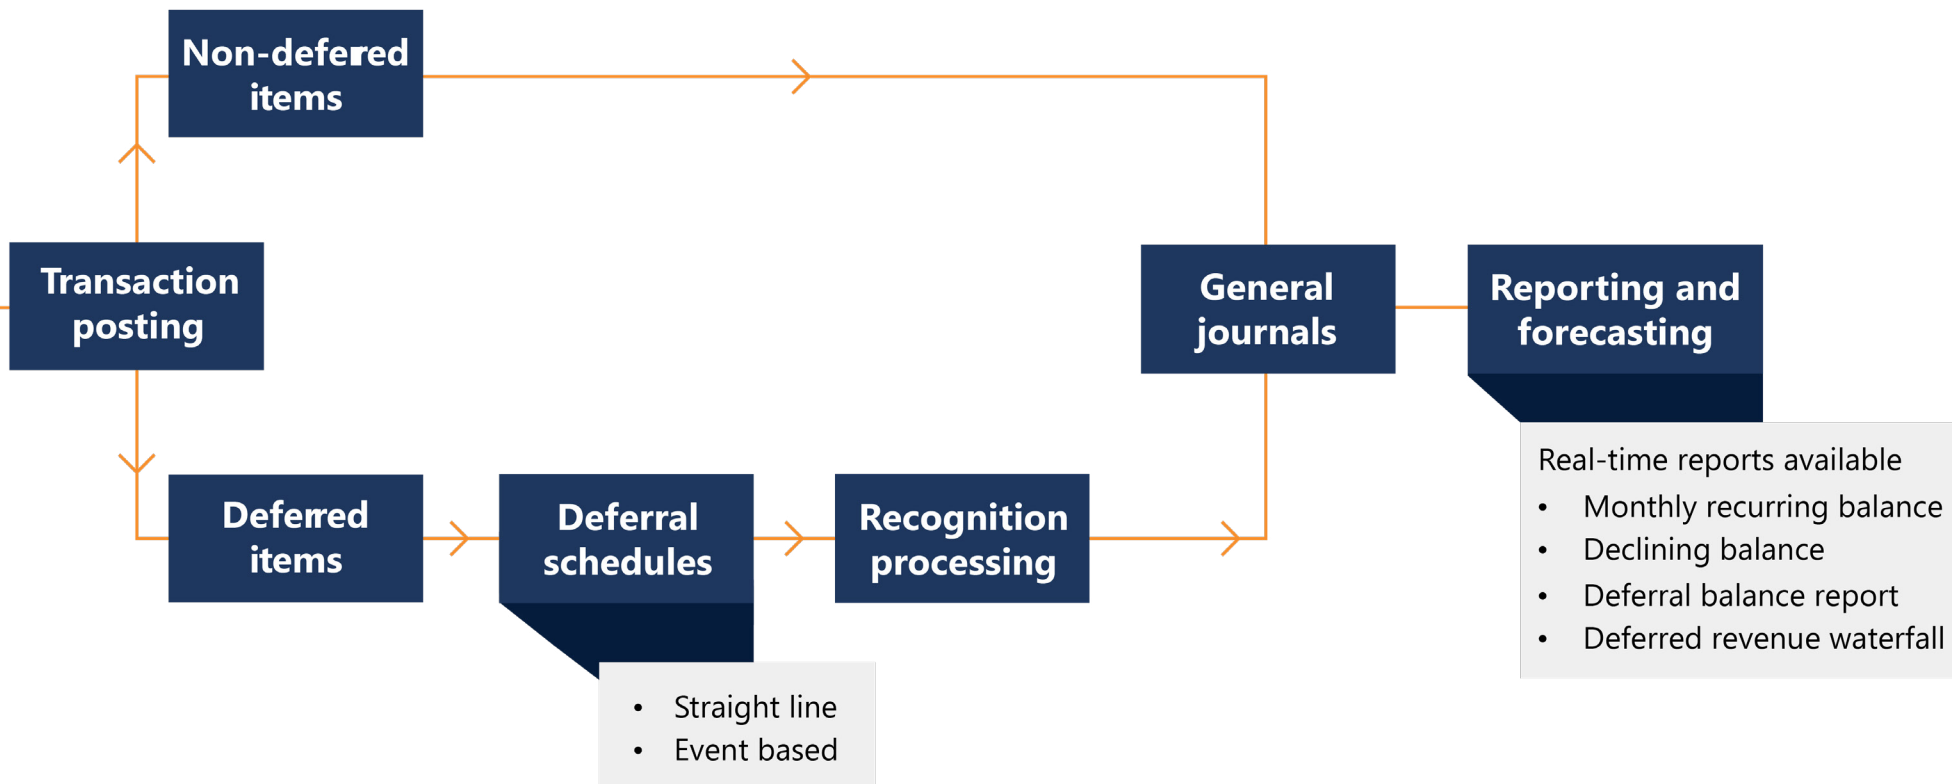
Non-defered items

Transaction posting

General journals

Reporting and forecasting

Real-time reports available
- Monthly recurring balance
- Declining balance
- Deferral balance report
- Deferred revenue waterfall

Deferred items

Deferral schedules

Recognition processing

- Straight line
- Event based